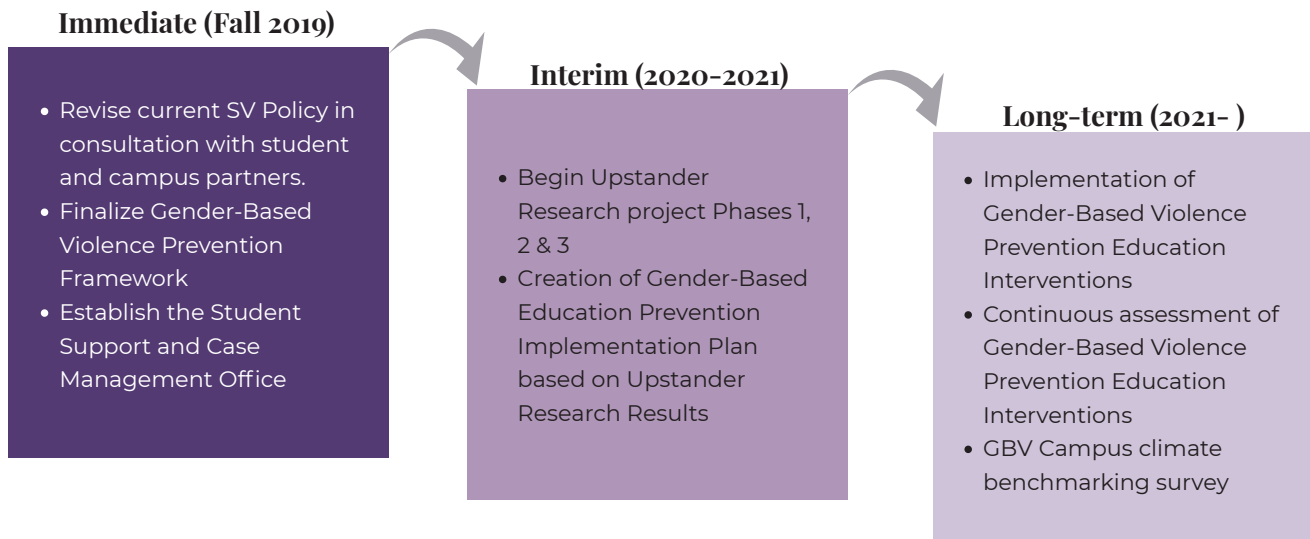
Immediate (Fall 2019)

- Revise current SV Policy in consultation with student and campus partners.
- Finalize Gender-Based Violence Prevention Framework
- Establish the Student Support and Case Management Office

Interim (2020-2021)

- Begin Upstander Research project Phases 1, 2 & 3
- Creation of Gender-Based Education Prevention Implementation Plan based on Upstander Research Results

Long-term (2021- )

- Implementation of Gender-Based Violence Prevention Education Interventions
- Continuous assessment of Gender-Based Violence Prevention Education Interventions
- GBV Campus climate benchmarking survey